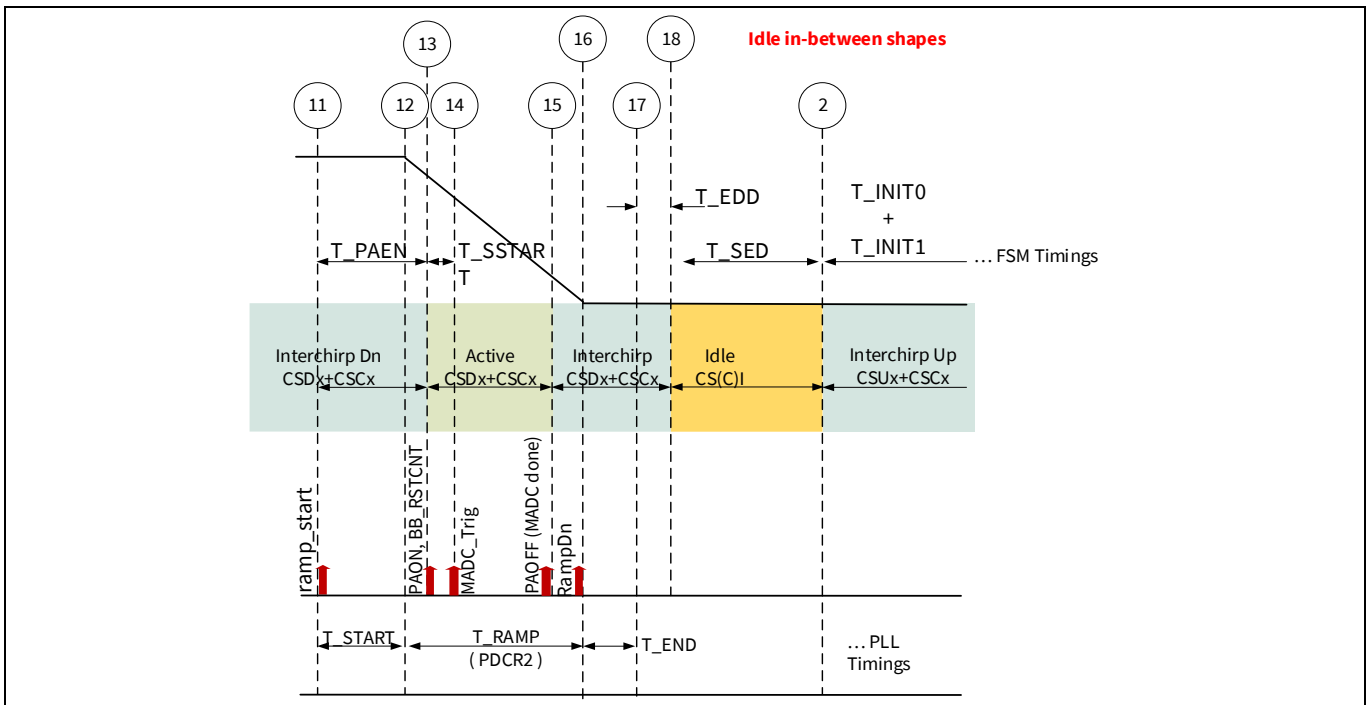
Idle in-between shapes

13 16 18

11 12 14 15 17 2

T_EDD

T_INIT0
+
T_INIT1

T_PAEN

T_SSTAR
T

T_SED

… FSM Timings

Interchirp Dn
CSDx+CSCx

Active
CSDx+CSCx

Interchirp
CSDx+CSCx

Idle
CS(C)I

Interchirp Up
CSUx+CSCx

ramp_start

PAON_BB_RSTCNT

MADC_Trig

PAOFF (MADC done)

RampDn

T_START

T_RAMP
( PDCR2 )

T_END

… PLL
Timings